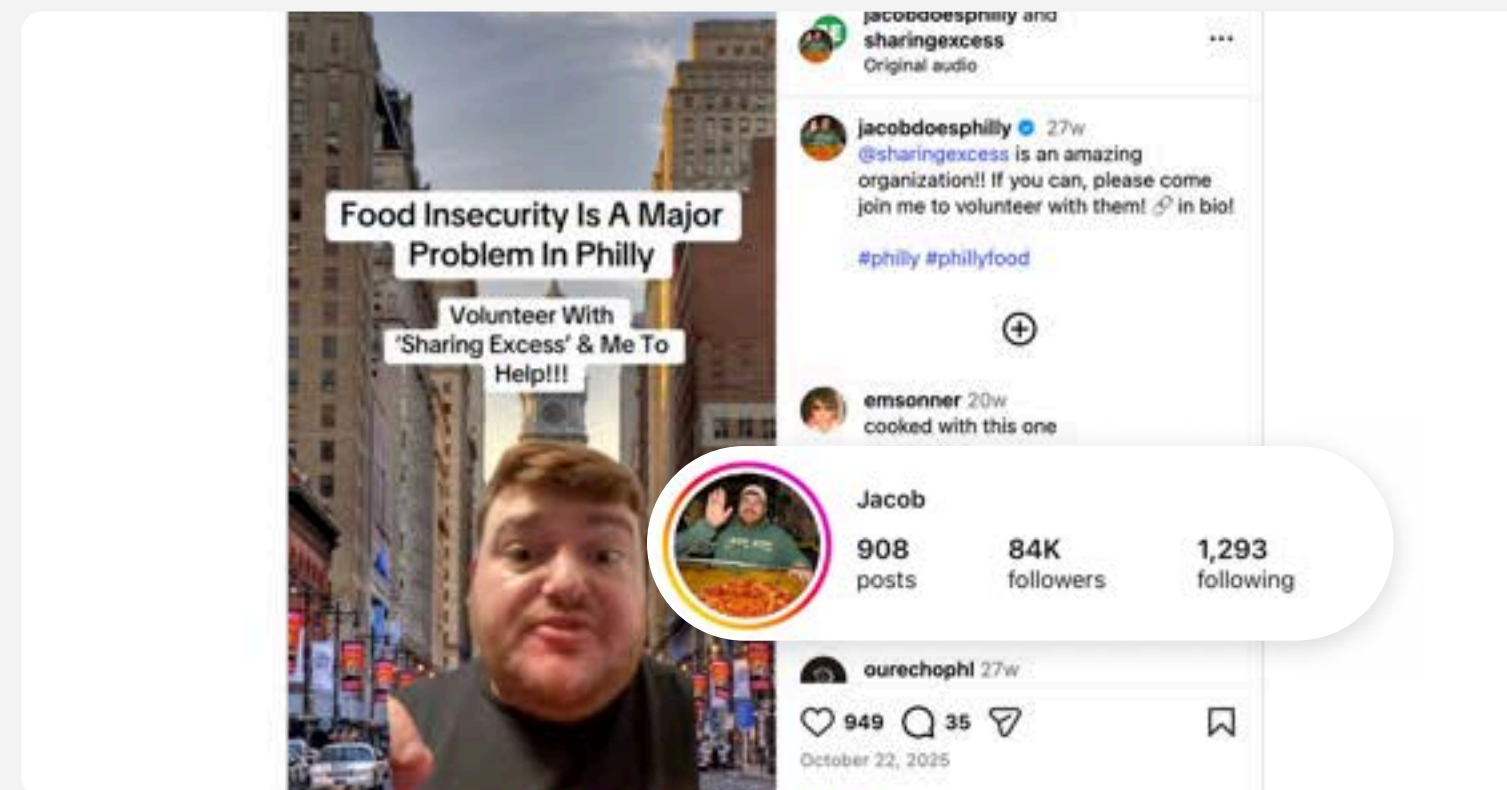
Food Insecurity Is A Major Problem In Philly

Volunteer With 'Sharing Excess' & Me To Help!!!

jacobdoesphilly and sharingexcess
Original audio

jacobdoesphilly 27w
@sharingexcess is an amazing organization!! If you can, please come join me to volunteer with them! 🔗 in bio!

#philly #phillyfood

emsonner 20w
cooked with this one

Jacob
908 posts
84K followers
1,293 following

ourechophl 27w

949 35

October 22, 2025